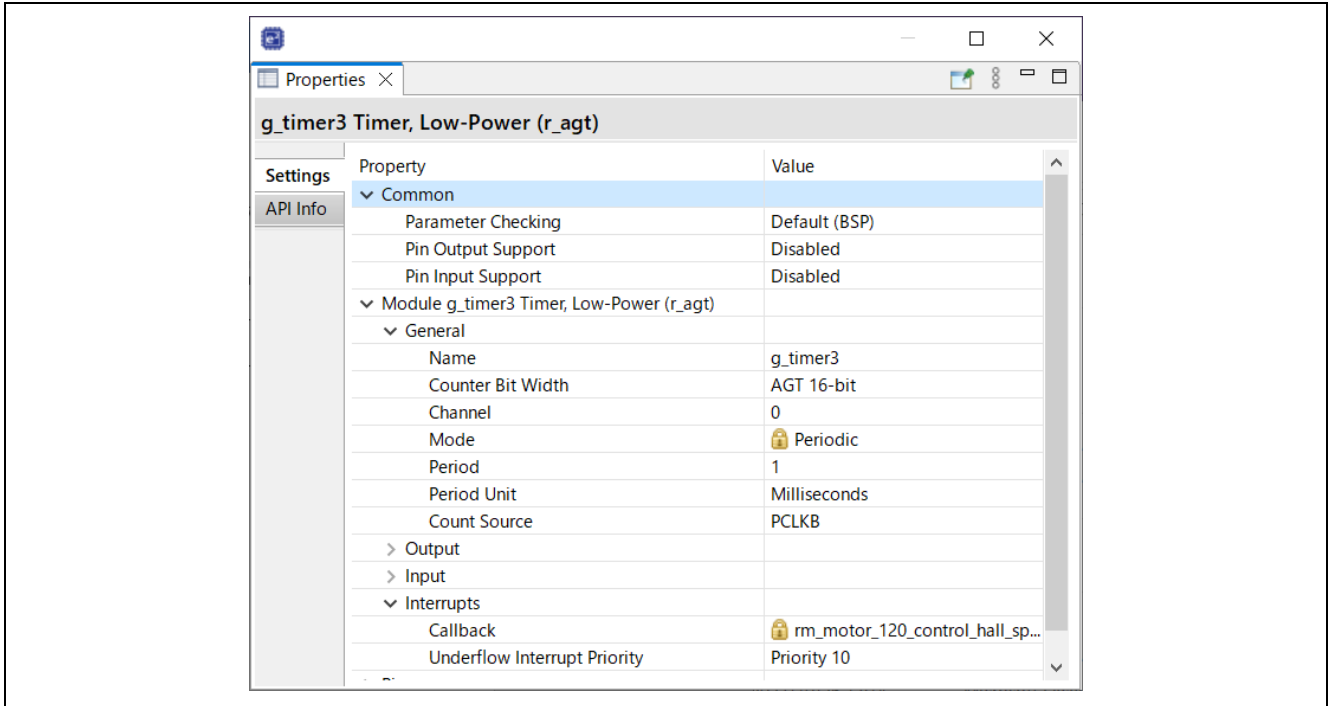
Properties

g_timer3 Timer, Low-Power (r_agt)

Settings
API Info

| Property | Value |
|---|---|
| Common | |
| Parameter Checking | Default (BSP) |
| Pin Output Support | Disabled |
| Pin Input Support | Disabled |
| Module g_timer3 Timer, Low-Power (r_agt) | |
| General | |
| Name | g_timer3 |
| Counter Bit Width | AGT 16-bit |
| Channel | 0 |
| Mode | Periodic |
| Period | 1 |
| Period Unit | Milliseconds |
| Count Source | PCLKB |
| Output | |
| Input | |
| Interrupts | |
| Callback | rm_motor_120_control_hall_sp... |
| Underflow Interrupt Priority | Priority 10 |